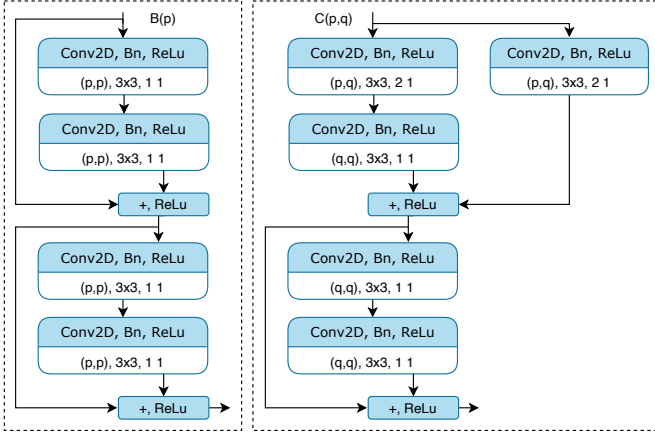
B(p)

Conv2D, Bn, ReLu
(p,p), 3x3, 1 1

Conv2D, Bn, ReLu
(p,p), 3x3, 1 1

+, ReLu

Conv2D, Bn, ReLu
(p,p), 3x3, 1 1

Conv2D, Bn, ReLu
(p,p), 3x3, 1 1

+, ReLu

C(p,q)

Conv2D, Bn, ReLu
(p,q), 3x3, 2 1

Conv2D, Bn, ReLu
(p,q), 3x3, 2 1

Conv2D, Bn, ReLu
(q,q), 3x3, 1 1

+, ReLu

Conv2D, Bn, ReLu
(q,q), 3x3, 1 1

Conv2D, Bn, ReLu
(q,q), 3x3, 1 1

+, ReLu